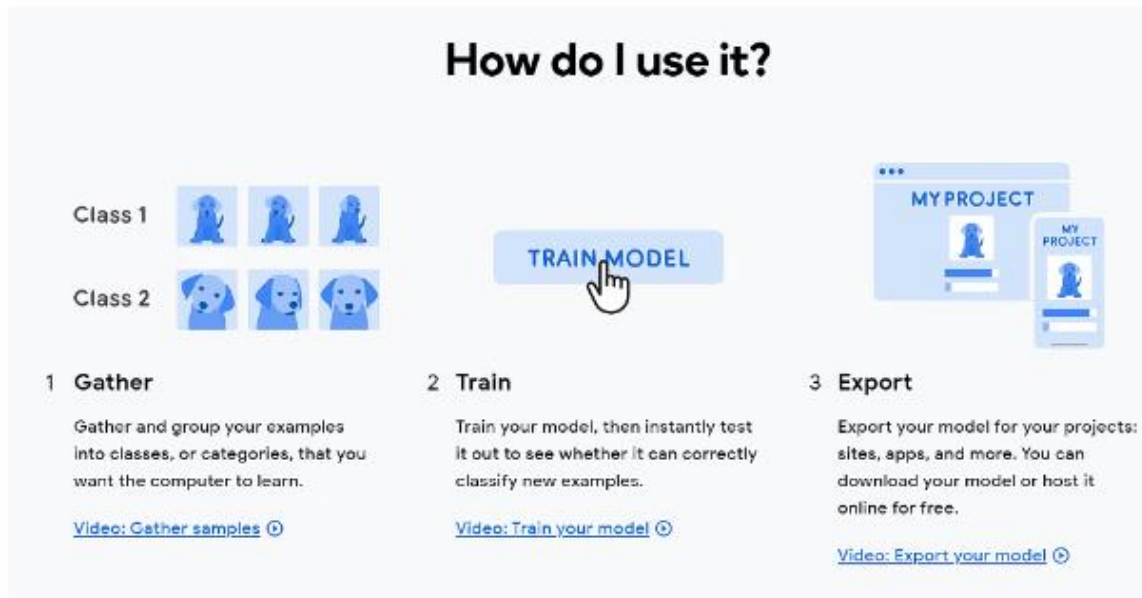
How do I use it?

Class 1

Class 2

TRAIN MODEL

MY PROJECT

MY PROJECT

1 Gather

Gather and group your examples into classes, or categories, that you want the computer to learn.

Video: Gather samples

2 Train

Train your model, then instantly test it out to see whether it can correctly classify new examples.

Video: Train your model

3 Export

Export your model for your projects: sites, apps, and more. You can download your model or host it online for free.

Video: Export your model